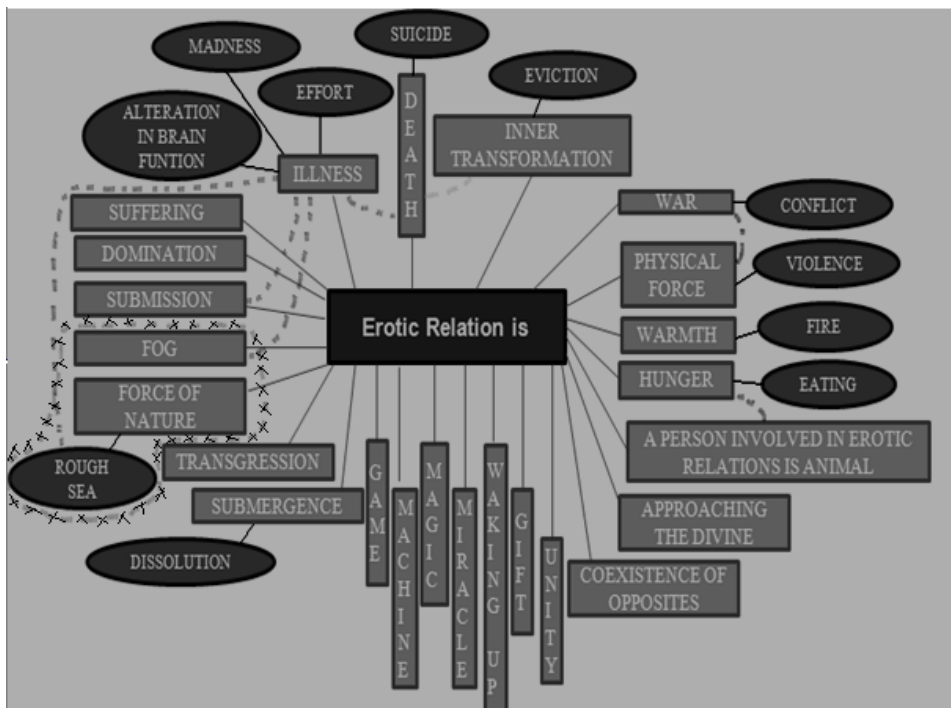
MADNESS

SUICIDE

EFFORT

EVICTION

ALTERATION IN BRAIN FUNTION

ILLNESS

DEATH

INNER TRANSFORMATION

SUFFERING

WAR

CONFLICT

DOMINATION

PHYSICAL FORCE

VIOLENCE

SUBMISSION

Erotic Relation is

WARMTH

FIRE

FOG

HUNGER

EATING

FORCE OF NATURE

A PERSON INVOLVED IN EROTIC RELATIONS IS ANIMAL

ROUGH SEA

TRANSGRESSION

GAME

MACHINE

MAGIC

MIRACLE

WAKING UP

GIFT

UNITY

SUBMERGENCE

APPROACHING THE DIVINE

DISSOLUTION

COEXISTENCE OF OPPOSITES